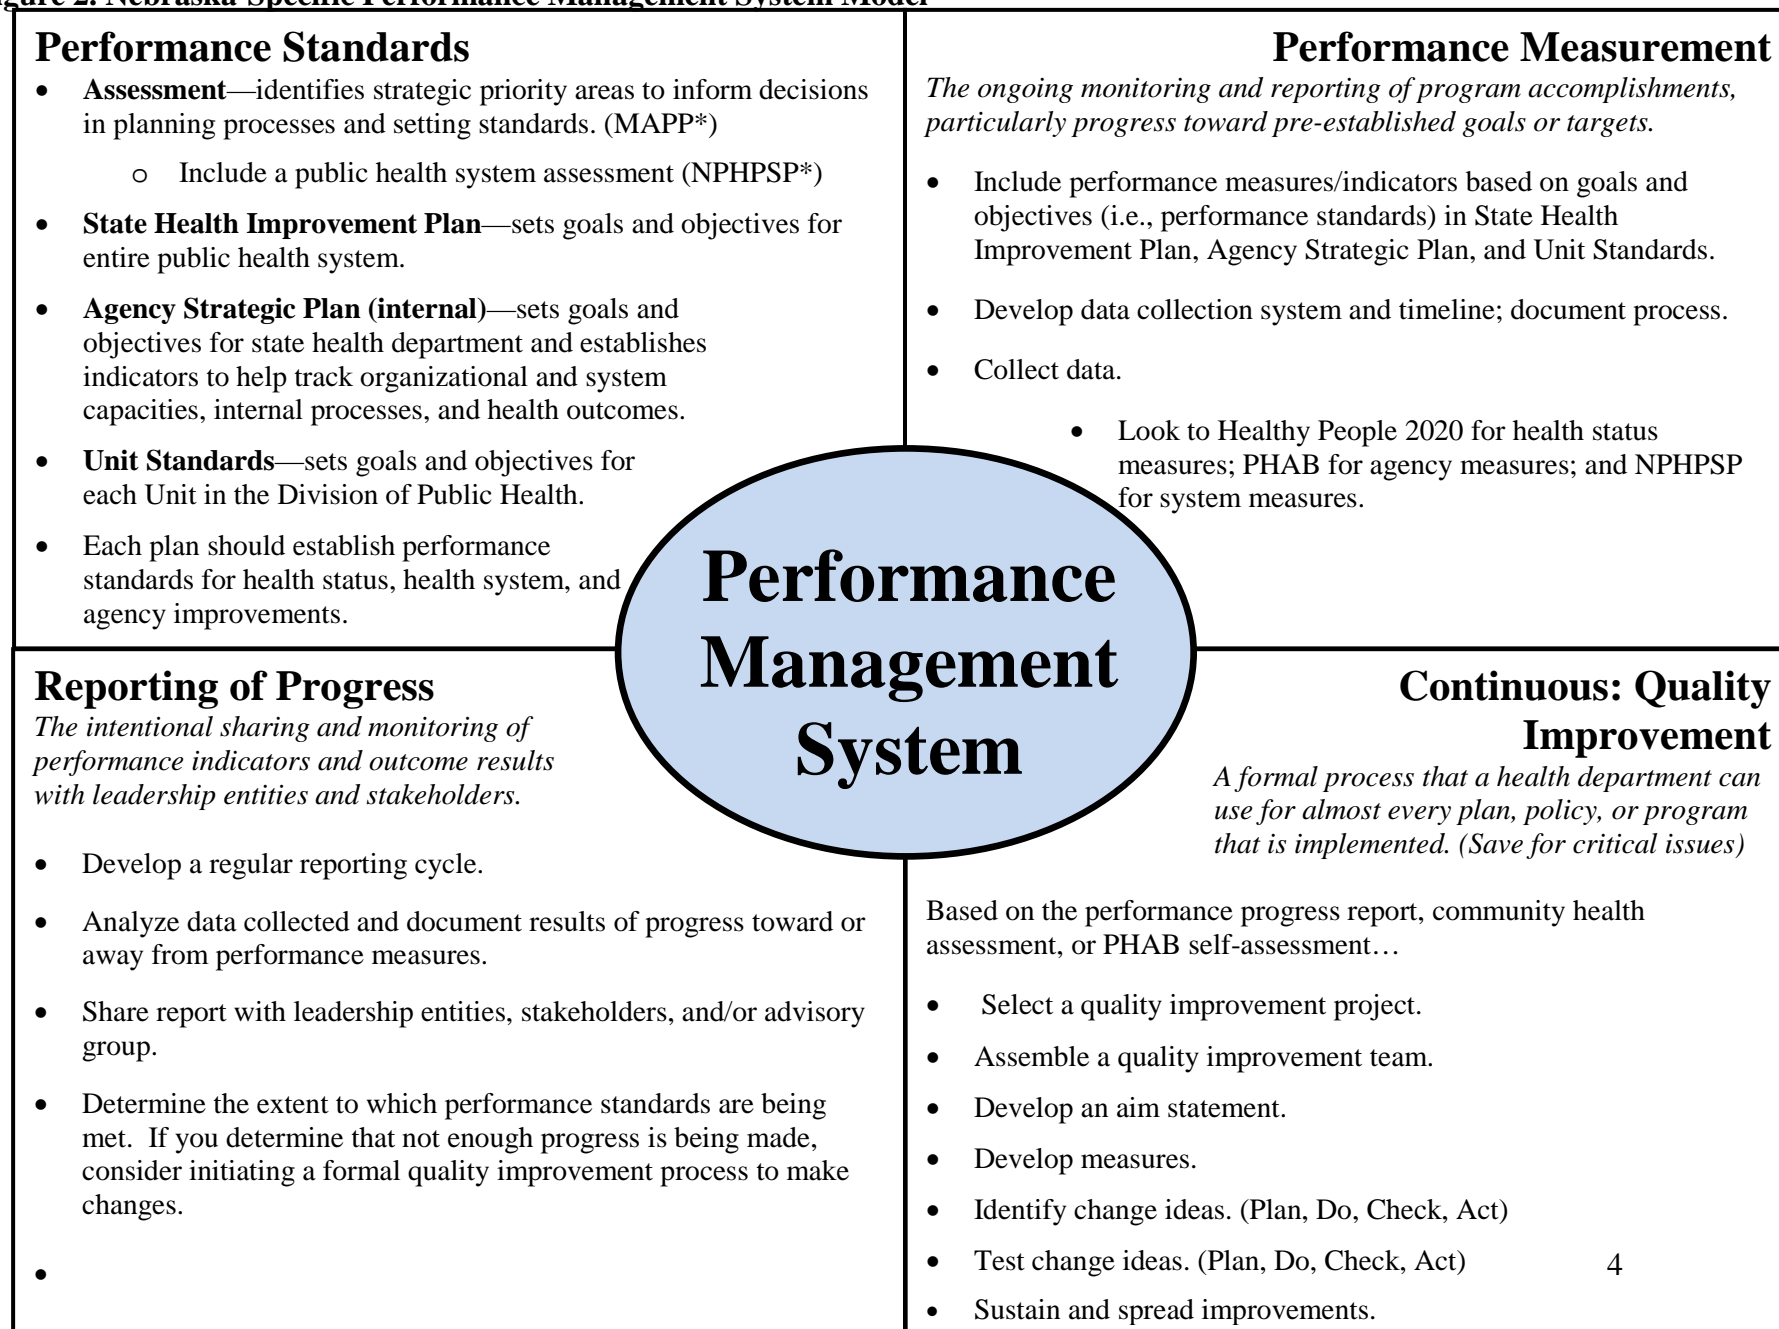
gure 2. Nebraska-Specific Performance Management System Model

Performance Standards

- **Assessment**—identifies strategic priority areas to inform decisions in planning processes and setting standards. (MAPP*)
  - Include a public health system assessment (NPHPSP*)
- **State Health Improvement Plan**—sets goals and objectives for entire public health system.
- **Agency Strategic Plan (internal)**—sets goals and objectives for state health department and establishes indicators to help track organizational and system capacities, internal processes, and health outcomes.
- **Unit Standards**—sets goals and objectives for each Unit in the Division of Public Health.
- Each plan should establish performance standards for health status, health system, and agency improvements.

Performance Measurement

*The ongoing monitoring and reporting of program accomplishments, particularly progress toward pre-established goals or targets.*

- Include performance measures/indicators based on goals and objectives (i.e., performance standards) in State Health Improvement Plan, Agency Strategic Plan, and Unit Standards.
- Develop data collection system and timeline; document process.
- Collect data.
  - Look to Healthy People 2020 for health status measures; PHAB for agency measures; and NPHPSP for system measures.

Performance Management System

Reporting of Progress

*The intentional sharing and monitoring of performance indicators and outcome results with leadership entities and stakeholders.*

- Develop a regular reporting cycle.
- Analyze data collected and document results of progress toward or away from performance measures.
- Share report with leadership entities, stakeholders, and/or advisory group.
- Determine the extent to which performance standards are being met. If you determine that not enough progress is being made, consider initiating a formal quality improvement process to make changes.
-

Continuous: Quality Improvement

*A formal process that a health department can use for almost every plan, policy, or program that is implemented. (Save for critical issues)*

Based on the performance progress report, community health assessment, or PHAB self-assessment…

- Select a quality improvement project.
- Assemble a quality improvement team.
- Develop an aim statement.
- Develop measures.
- Identify change ideas. (Plan, Do, Check, Act)
- Test change ideas. (Plan, Do, Check, Act)
- Sustain and spread improvements.

4